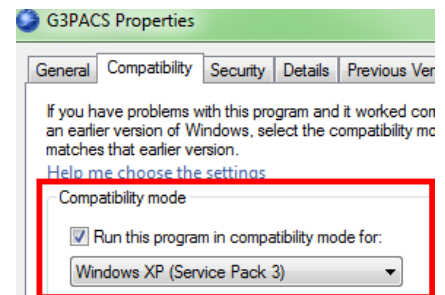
G3PACS Properties

General | Compatibility | Security | Details | Previous Ver

If you have problems with this program and it worked co an earlier version of Windows, select the compatibility mo matches that earlier version.

Help me choose the settings

Compatibility mode

Run this program in compatibility mode for:

Windows XP (Service Pack 3)